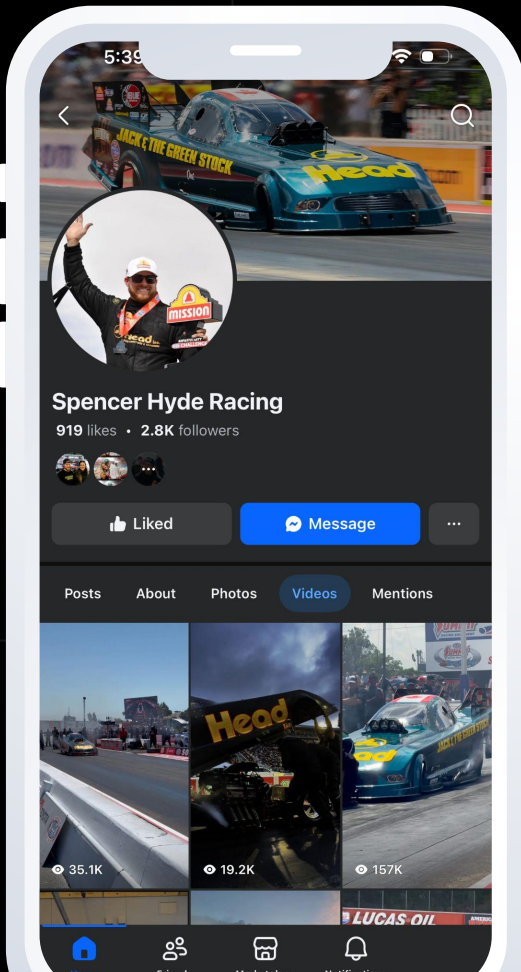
5:39

JACK & THE GREEN STOCK

Head

MISSION

Spencer Hyde Racing

919 likes • 2.8K followers

Liked

Message

...

Posts

About

Photos

Videos

Mentions

Head

JACK & THE GREEN STOCK

35.1K

19.2K

157K

LUCAS OIL